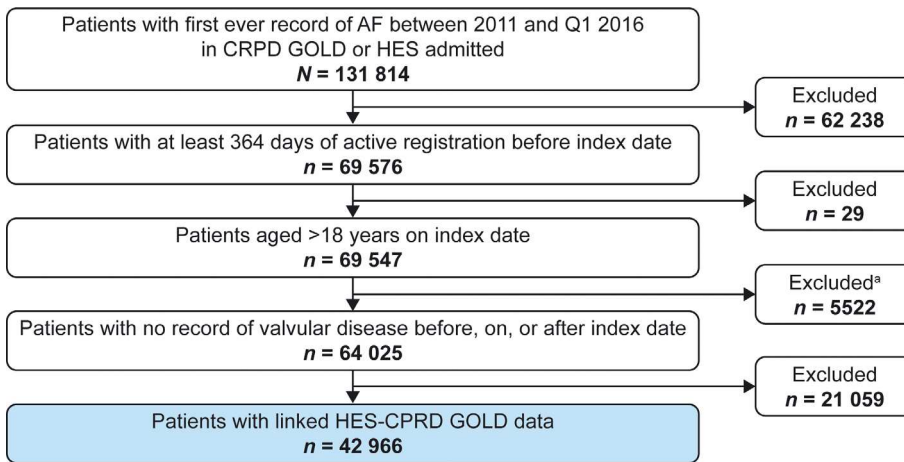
Patients with first ever record of AF between 2011 and Q1 2016 in CRPD GOLD or HES admitted
$N$ = 131 814

Excluded
$n$ = 62 238

Patients with at least 364 days of active registration before index date
$n$ = 69 576

Excluded
$n$ = 29

Patients aged >18 years on index date
$n$ = 69 547

Excluded$^{a}$
$n$ = 5522

Patients with no record of valvular disease before, on, or after index date
$n$ = 64 025

Excluded
$n$ = 21 059

Patients with linked HES-CPRD GOLD data
$n$ = 42 966